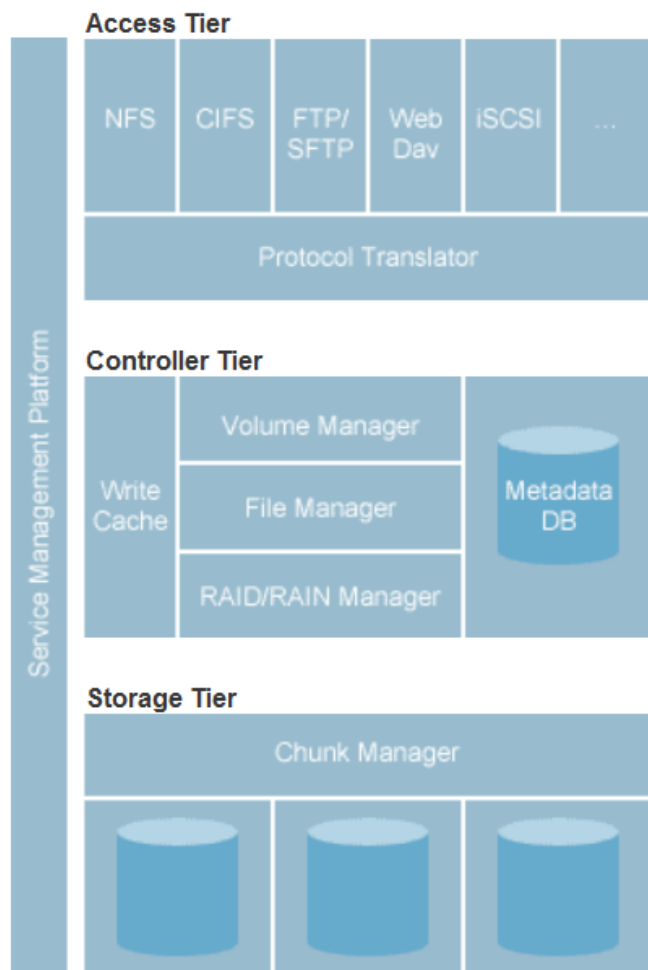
Service Management Platform

Access Tier

NFS

CIFS

FTP/ SFTP

Web Dav

iSCSI

...

Protocol Translator

Controller Tier

Write Cache

Volume Manager

File Manager

RAID/RAIN Manager

Metadata DB

Storage Tier

Chunk Manager